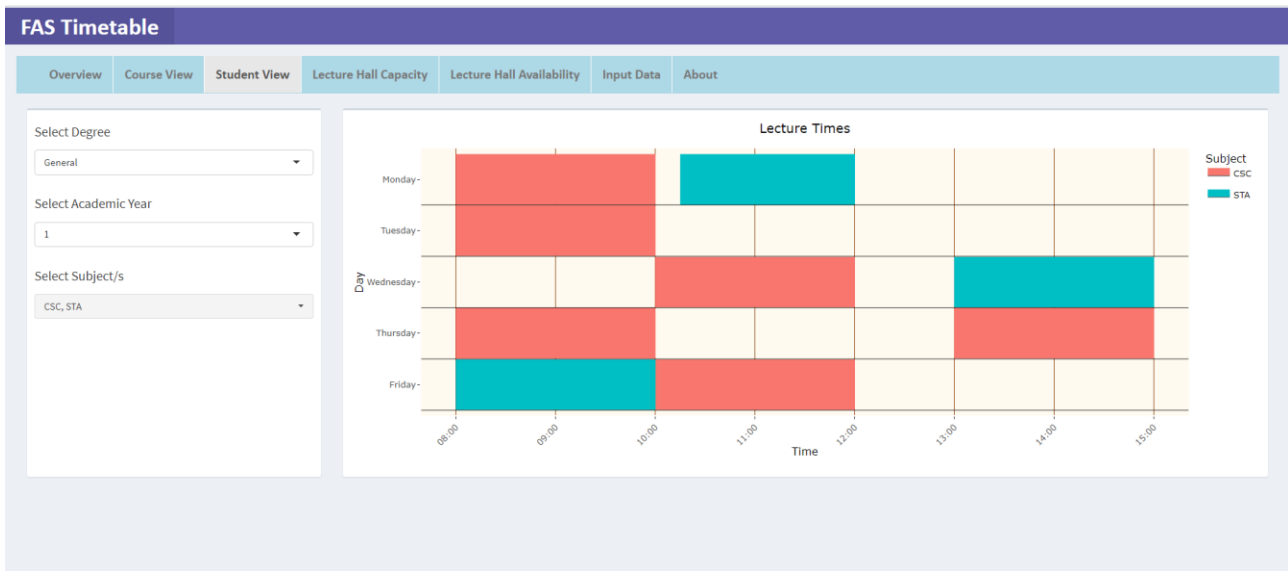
FAS Timetable

Overview | Course View | Student View | Lecture Hall Capacity | Lecture Hall Availability | Input Data | About

Select Degree

General

Select Academic Year

1

Select Subject/s

CSC, STA

Lecture Times

Day

Monday
Tuesday
Wednesday
Thursday
Friday

08:00
09:00
10:00
11:00
12:00
13:00
14:00
15:00

Time

Subject
CSC
STA